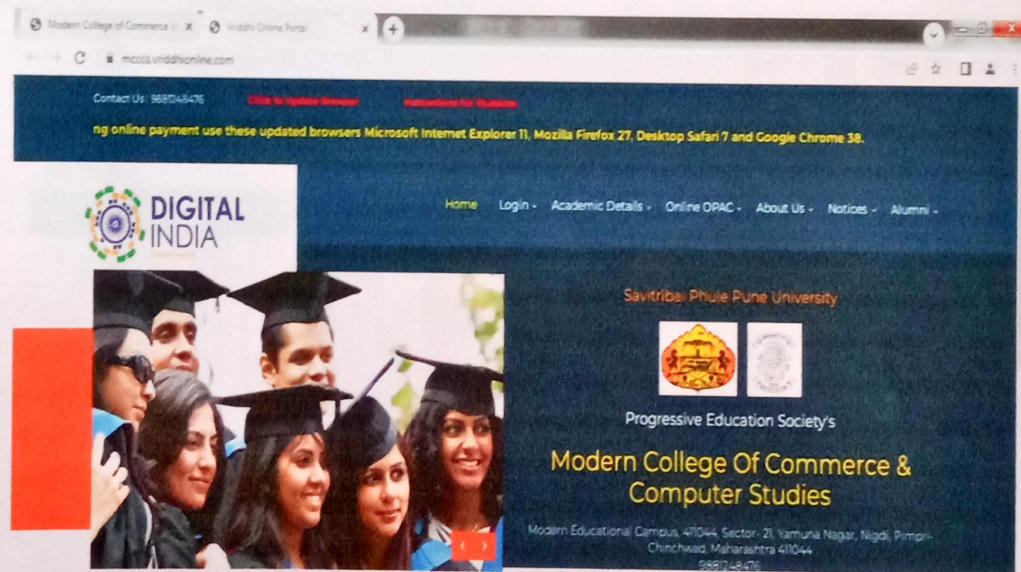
Modern College of Commerce ×
Vriddhi Online Portal ×
+
mcccs.vriddhionline.com

Contact Us: 9881048476
Click to Update Browser
Instructions for Students

ng online payment use these updated browsers Microsoft Internet Explorer 11, Mozilla Firefox 27, Desktop Safari 7 and Google Chrome 38.

DIGITAL INDIA

Home
Login
Academic Details
Online OPAC
About Us
Notices
Alumni

Savitribai Phule Pune University

Progressive Education Society's

Modern College Of Commerce & Computer Studies

Modern Educational Campus, 411044, Sector- 21, Yamuna Nagar, Nigdi, Pimpri-Chinchwad, Maharashtra 411044
9881048476